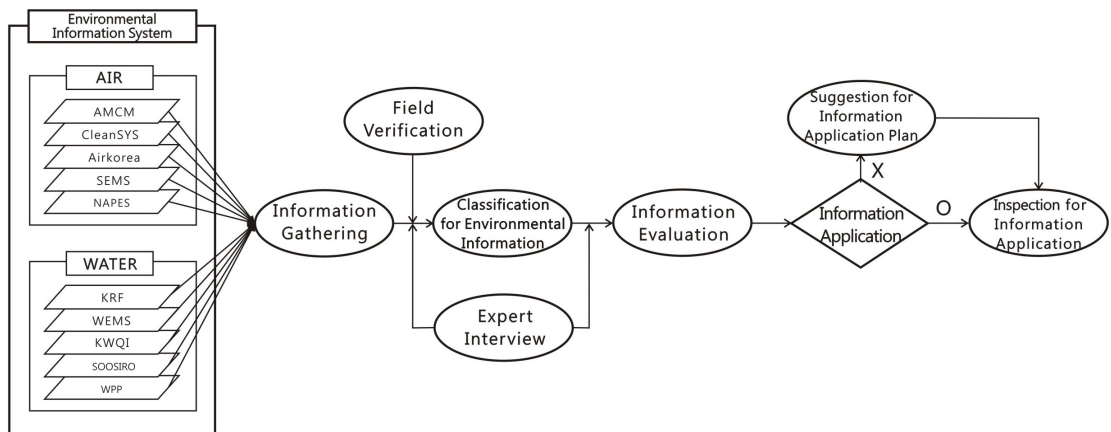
Environmental Information System

AIR

AMCM

CleanSYS

Airkorea

SEMS

NAPES

WATER

KRF

WEMS

KWQI

SOOSIRO

WPP

Information Gathering

Field Verification

Classification for Environmental Information

Expert Interview

Information Evaluation

Information Application

X

Suggestion for Information Application Plan

O

Inspection for Information Application